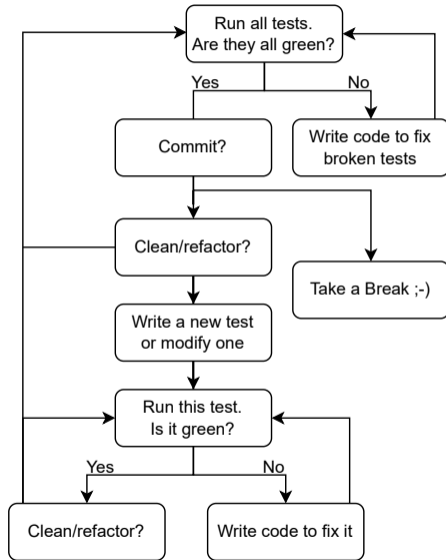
Run all tests.
Are they all green?

Yes

No

Commit?

Write code to fix broken tests

Clean/refactor?

Take a Break ;-)

Write a new test or modify one

Run this test.
Is it green?

Yes

No

Clean/refactor?

Write code to fix it